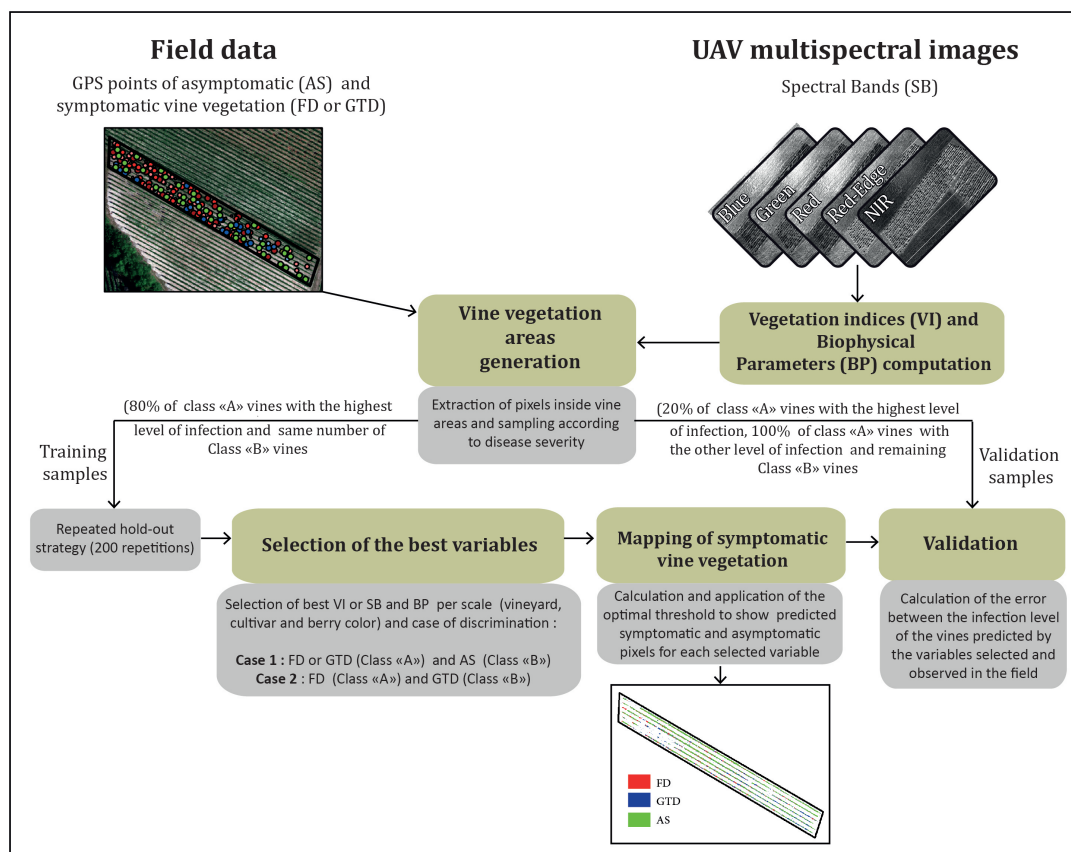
Field data

GPS points of asymptomatic (AS) and symptomatic vine vegetation (FD or GTD)

UAV multispectral images

Spectral Bands (SB)

Blue

Green

Red

Red-Edge

NIR

Vine vegetation areas generation

Vegetation indices (VI) and Biophysical Parameters (BP) computation

(80% of class «A» vines with the highest level of infection and same number of Class «B» vines

Extraction of pixels inside vine areas and sampling according to disease severity

(20% of class «A» vines with the highest level of infection, 100% of class «A» vines with the other level of infection and remaining Class «B» vines

Training samples

Validation samples

Repeated hold-out strategy (200 repetitions)

Selection of the best variables

Mapping of symptomatic vine vegetation

Validation

Selection of best VI or SB and BP per scale (vineyard, cultivar and berry color) and case of discrimination :

**Case 1** : FD or GTD (Class «A») and AS (Class «B»)
**Case 2** : FD (Class «A») and GTD (Class «B»)

Calculation and application of the optimal threshold to show predicted symptomatic and asymptomatic pixels for each selected variable

Calculation of the error between the infection level of the vines predicted by the variables selected and observed in the field

FD
GTD
AS